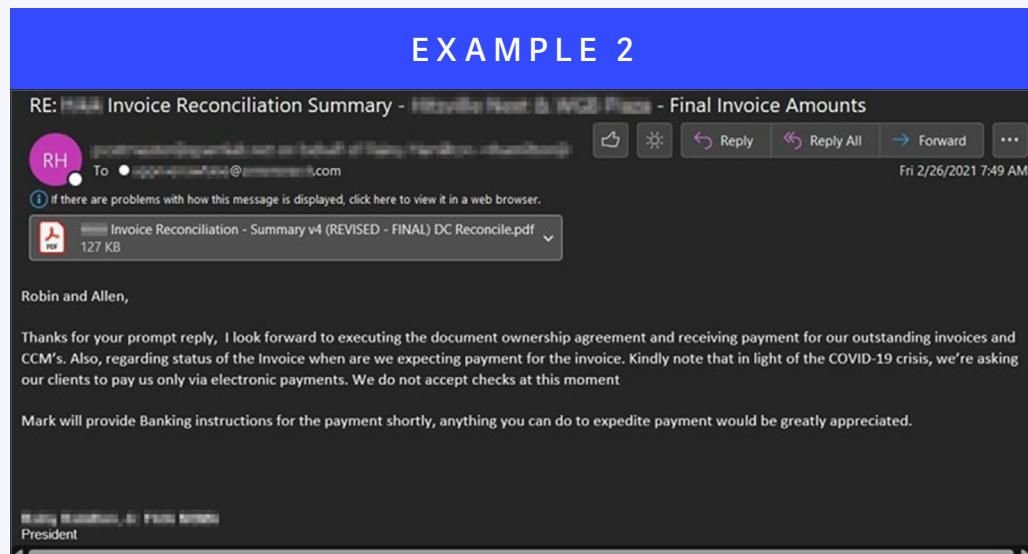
EXAMPLE 2

RE: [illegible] Invoice Reconciliation Summary - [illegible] - Final Invoice Amounts

RH

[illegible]

To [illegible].com

Reply
Reply All
Forward
...

Fri 2/26/2021 7:49 AM

If there are problems with how this message is displayed, click here to view it in a web browser.

PDF
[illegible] Invoice Reconciliation - Summary v4 (REVISED - FINAL) DC Reconcile.pdf
127 KB

Robin and Allen,

Thanks for your prompt reply, I look forward to executing the document ownership agreement and receiving payment for our outstanding invoices and CCM's. Also, regarding status of the Invoice when are we expecting payment for the invoice. Kindly note that in light of the COVID-19 crisis, we're asking our clients to pay us only via electronic payments. We do not accept checks at this moment

Mark will provide Banking instructions for the payment shortly, anything you can do to expedite payment would be greatly appreciated.

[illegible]
President